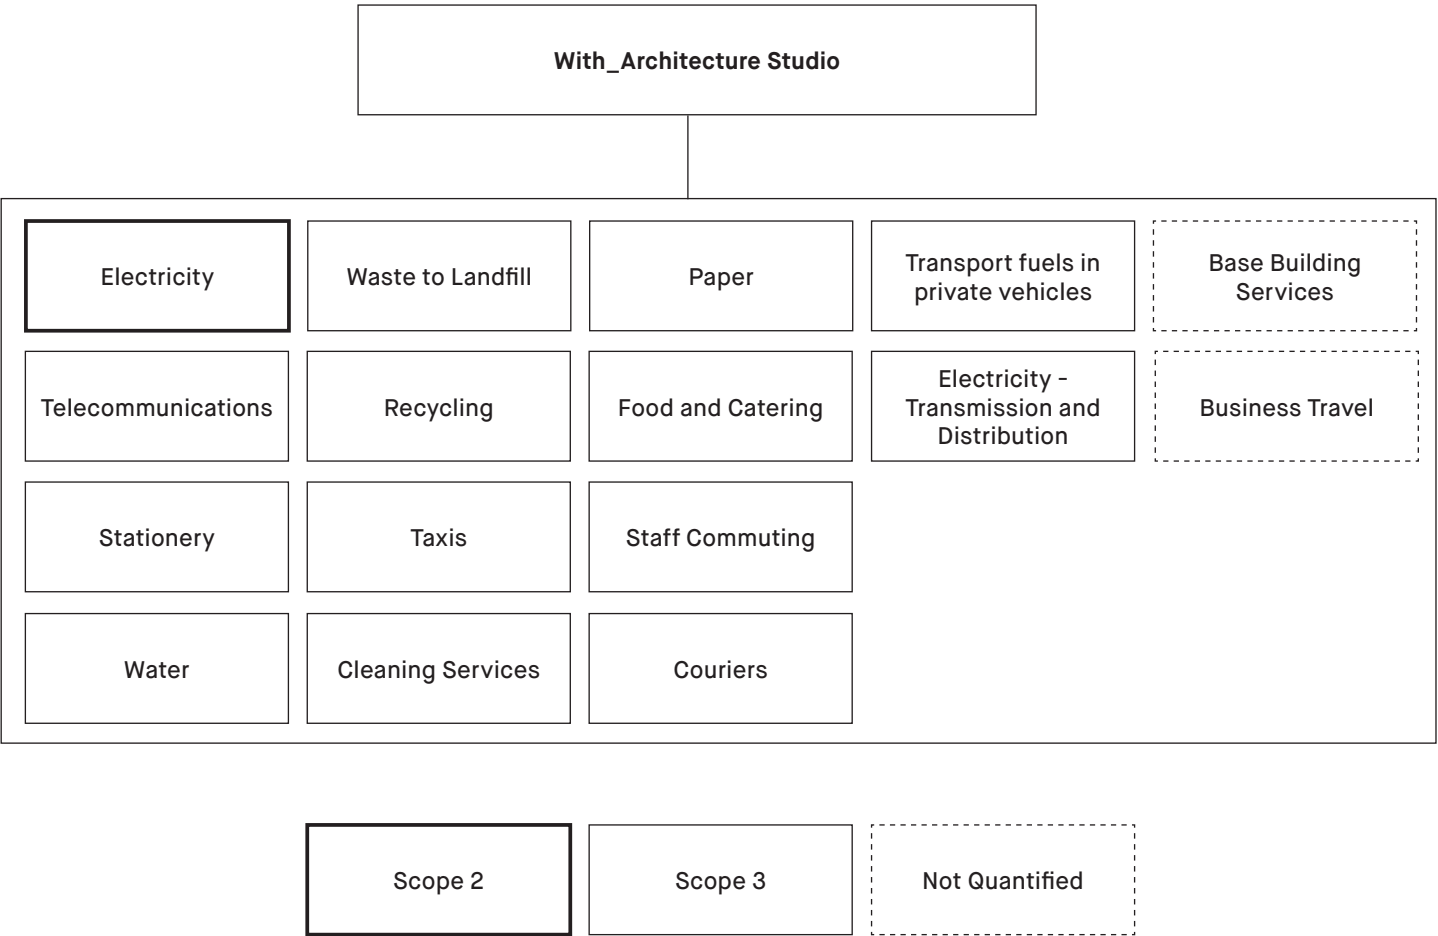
With_Architecture Studio

Electricity

Waste to Landfill

Paper

Transport fuels in private vehicles

Base Building Services

Telecommunications

Recycling

Food and Catering

Electricity - Transmission and Distribution

Business Travel

Stationery

Taxis

Staff Commuting

Water

Cleaning Services

Couriers

Scope 2

Scope 3

Not Quantified